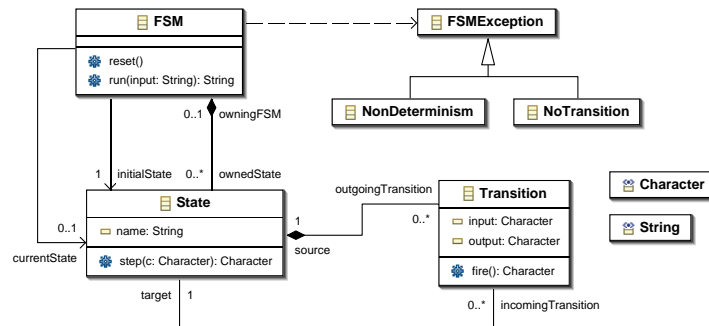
FSM

reset()

run(input: String): String

FSMException

NonDeterminism

NoTransition

0..1 owningFSM

1 initialState

0..* ownedState

0..1

currentState

State

name: String

step(c: Character): Character

outgoingTransition

1

source

0..*

Transition

input: Character

output: Character

fire(): Character

Character

String

target 1

0..* incomingTransition